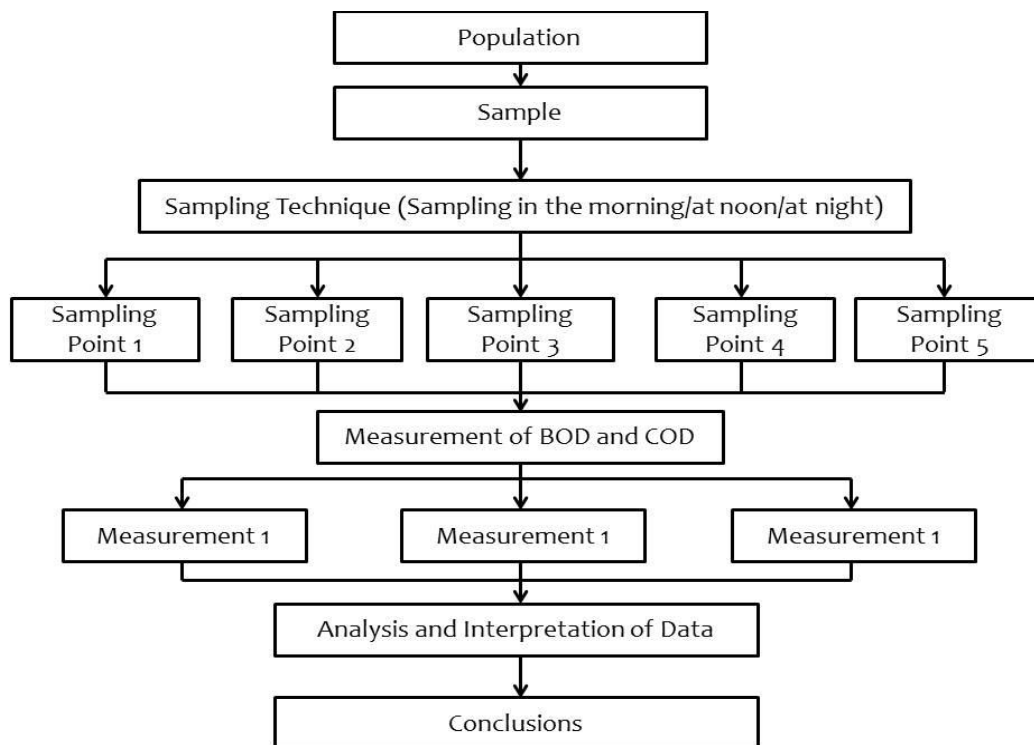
Population

Sample

Sampling Technique (Sampling in the morning/at noon/at night)

Sampling Point 1

Sampling Point 2

Sampling Point 3

Sampling Point 4

Sampling Point 5

Measurement of BOD and COD

Measurement 1

Measurement 1

Measurement 1

Analysis and Interpretation of Data

Conclusions